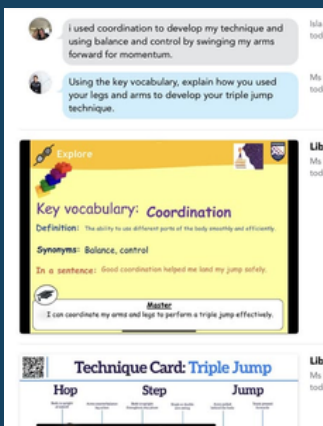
i used coordination to develop my technique and using balance and control by swinging my arms forward for momentum.

Isla
tod

Using the key vocabulary, explain how you used your legs and arms to develop your triple jump technique.

Ms
tod

Lib
Ms
tod

Explore

Key vocabulary: Coordination

Definition: The ability to use different parts of the body smoothly and efficiently.

Synonyms: Balance, control

In a sentence: Good coordination helped me land my jump safely.

Master
I can coordinate my arms and legs to perform a triple jump effectively.

Lib
Ms
tod

Technique Card: Triple Jump

Hop

Step

Jump

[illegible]